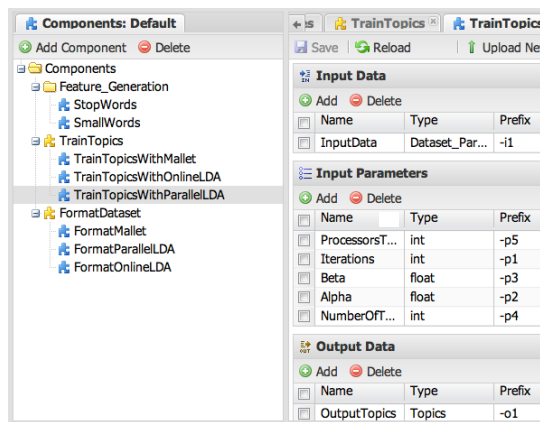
Components: Default

Add Component
Delete

Components
Feature_Generation
StopWords
SmallWords
TrainTopics
TrainTopicsWithMallet
TrainTopicsWithOnlineLDA
TrainTopicsWithParallelLDA
FormatDataset
FormatMallet
FormatParallelLDA
FormatOnlineLDA

s
TrainTopics
TrainTopics

Save
Reload
Upload Ne

Input Data
Add
Delete

| | Name | Type | Prefix |
|---|---|---|---|
| | InputData | Dataset_Par... | -i1 |

Input Parameters
Add
Delete

| | Name | Type | Prefix |
|---|---|---|---|
| | ProcessorsT... | int | -p5 |
| | Iterations | int | -p1 |
| | Beta | float | -p3 |
| | Alpha | float | -p2 |
| | NumberOfT... | int | -p4 |

Output Data
Add
Delete

| | Name | Type | Prefix |
|---|---|---|---|
| | OutputTopics | Topics | -o1 |